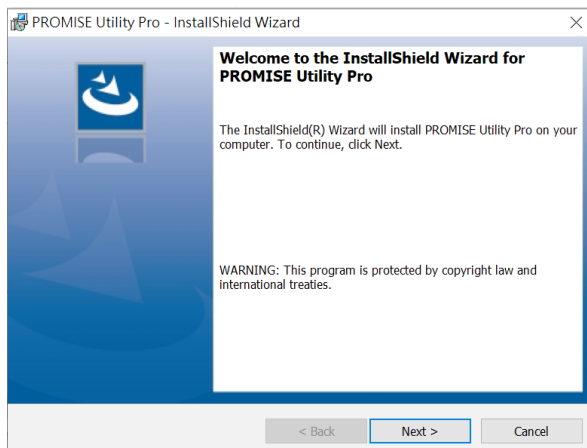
PROMISE Utility Pro - InstallShield Wizard

Welcome to the InstallShield Wizard for PROMISE Utility Pro

The InstallShield(R) Wizard will install PROMISE Utility Pro on your computer. To continue, click Next.

WARNING: This program is protected by copyright law and international treaties.

< Back
Next >
Cancel